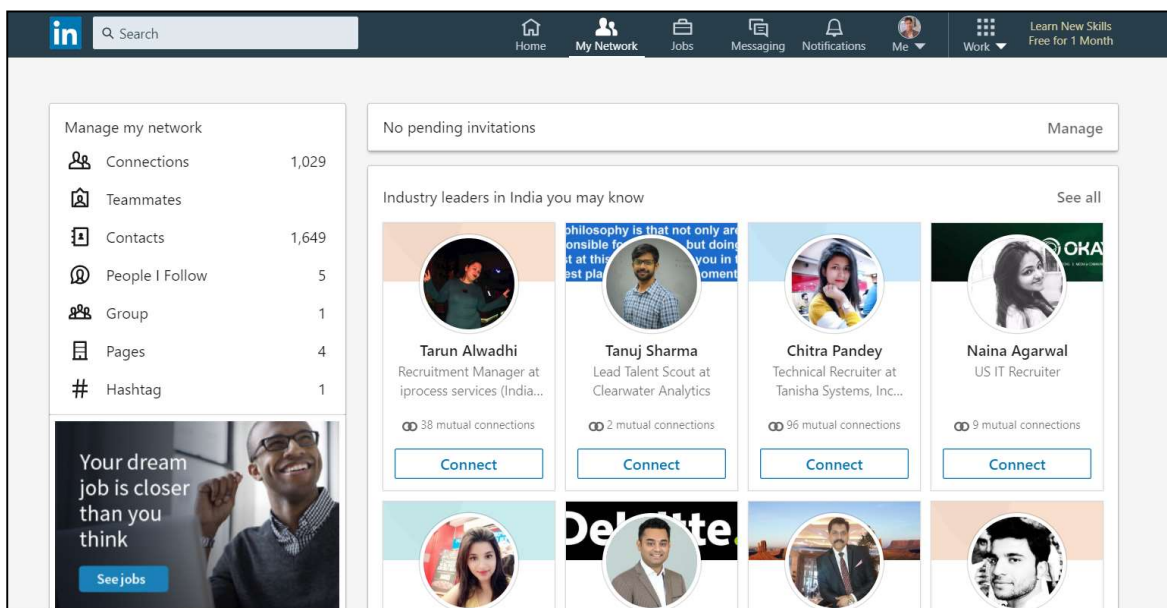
in Search

Home My Network Jobs Messaging Notifications Me Work Learn New Skills Free for 1 Month

Manage my network

Connections 1,029

Teammates

Contacts 1,649

People I Follow 5

Group 1

Pages 4

Hashtag 1

Your dream job is closer than you think

See jobs

No pending invitations Manage

Industry leaders in India you may know See all

Tarun Alwadhi
Recruitment Manager at ipross services (India...
38 mutual connections
Connect

Tanuj Sharma
Lead Talent Scout at Clearwater Analytics
2 mutual connections
Connect

Chitra Pandey
Technical Recruiter at Tanisha Systems, Inc...
96 mutual connections
Connect

Naina Agarwal
US IT Recruiter
9 mutual connections
Connect